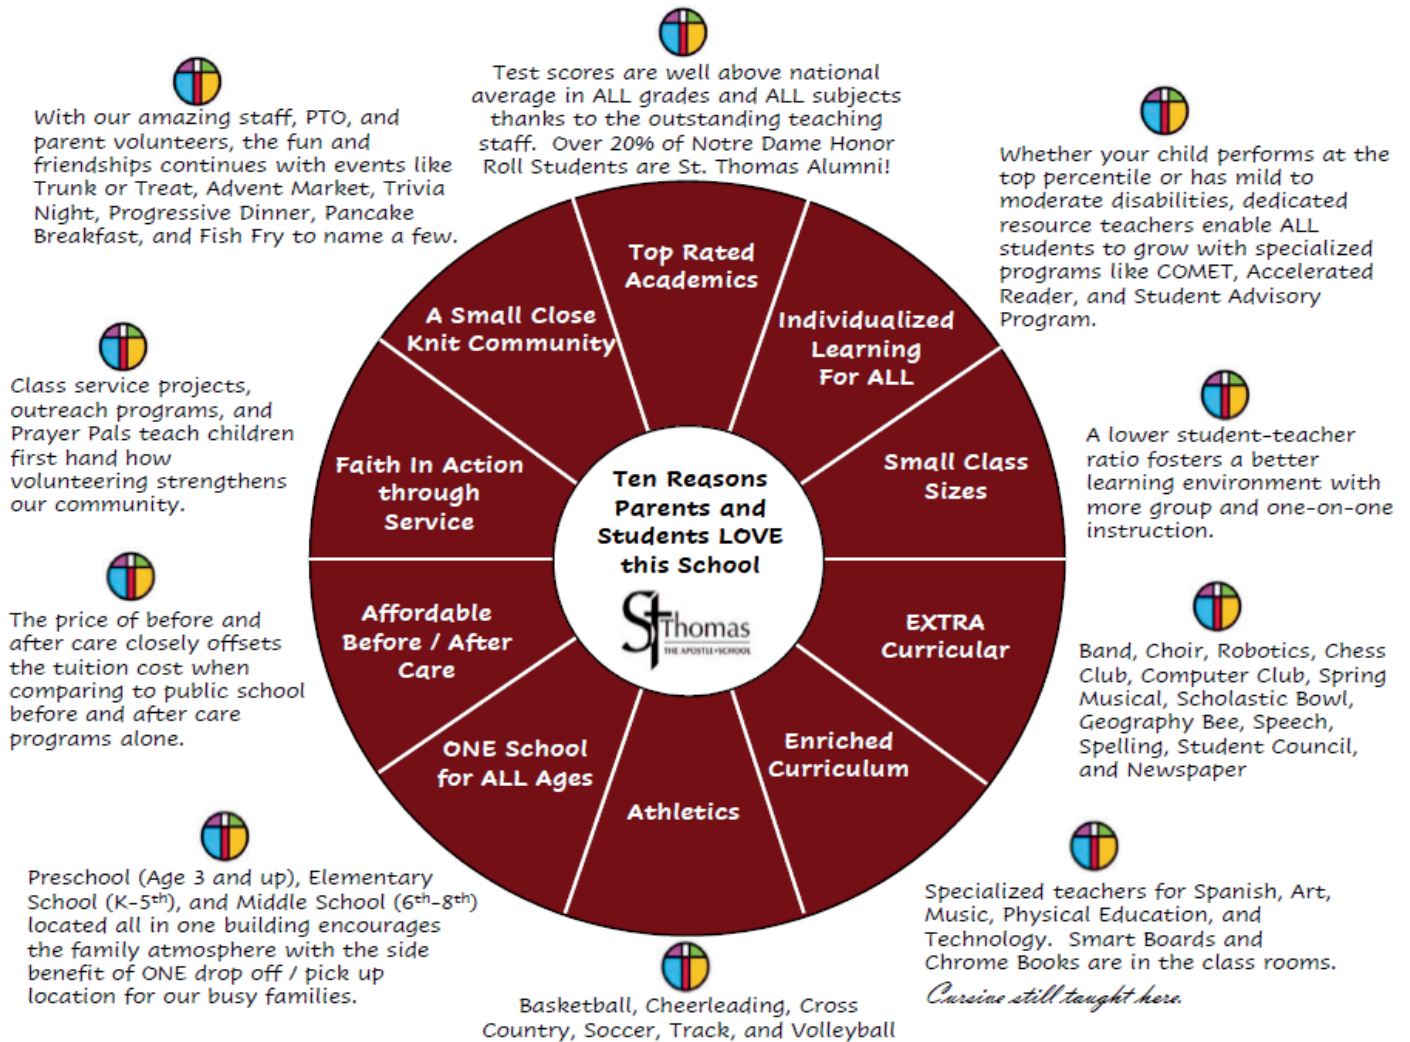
Test scores are well above national average in ALL grades and ALL subjects thanks to the outstanding teaching staff. Over 20% of Notre Dame Honor Roll Students are St. Thomas Alumni!

With our amazing staff, PTO, and parent volunteers, the fun and friendships continues with events like Trunk or Treat, Advent Market, Trivia Night, Progressive Dinner, Pancake Breakfast, and Fish Fry to name a few.

Whether your child performs at the top percentile or has mild to moderate disabilities, dedicated resource teachers enable ALL students to grow with specialized programs like COMET, Accelerated Reader, and Student Advisory Program.

Class service projects, outreach programs, and Prayer Pals teach children first hand how volunteering strengthens our community.

A lower student-teacher ratio fosters a better learning environment with more group and one-on-one instruction.

The price of before and after care closely offsets the tuition cost when comparing to public school before and after care programs alone.

Band, Choir, Robotics, Chess Club, Computer Club, Spring Musical, Scholastic Bowl, Geography Bee, Speech, Spelling, Student Council, and Newspaper

Top Rated Academics

A Small Close Knit Community

Individualized Learning For ALL

Faith In Action through Service

Ten Reasons Parents and Students LOVE this School

St Thomas THE APOSTLE SCHOOL

Small Class Sizes

Affordable Before / After Care

EXTRA Curricular

ONE School for ALL Ages

Enriched Curriculum

Athletics

Preschool (Age 3 and up), Elementary School (K-5$^{th}$), and Middle School (6$^{th}$-8$^{th}$) located all in one building encourages the family atmosphere with the side benefit of ONE drop off / pick up location for our busy families.

Specialized teachers for Spanish, Art, Music, Physical Education, and Technology. Smart Boards and Chrome Books are in the class rooms.

Cursive still taught here.

Basketball, Cheerleading, Cross Country, Soccer, Track, and Volleyball